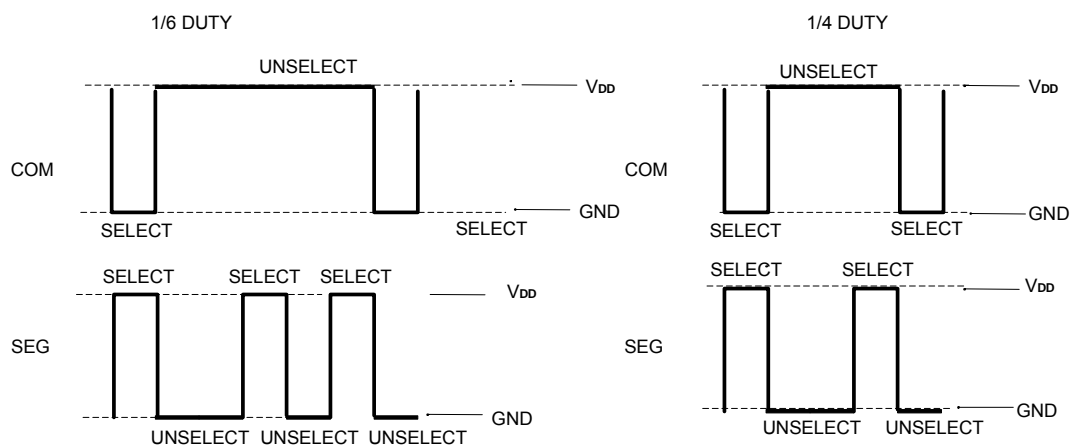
1/6 DUTY

UNSELECT

$V_{DD}$

COM

GND

SELECT

SELECT

SELECT SELECT SELECT

$V_{DD}$

SEG

GND

UNSELECT UNSELECT UNSELECT

1/4 DUTY

UNSELECT

$V_{DD}$

COM

GND

SELECT

SELECT

SELECT SELECT

$V_{DD}$

SEG

GND

UNSELECT UNSELECT